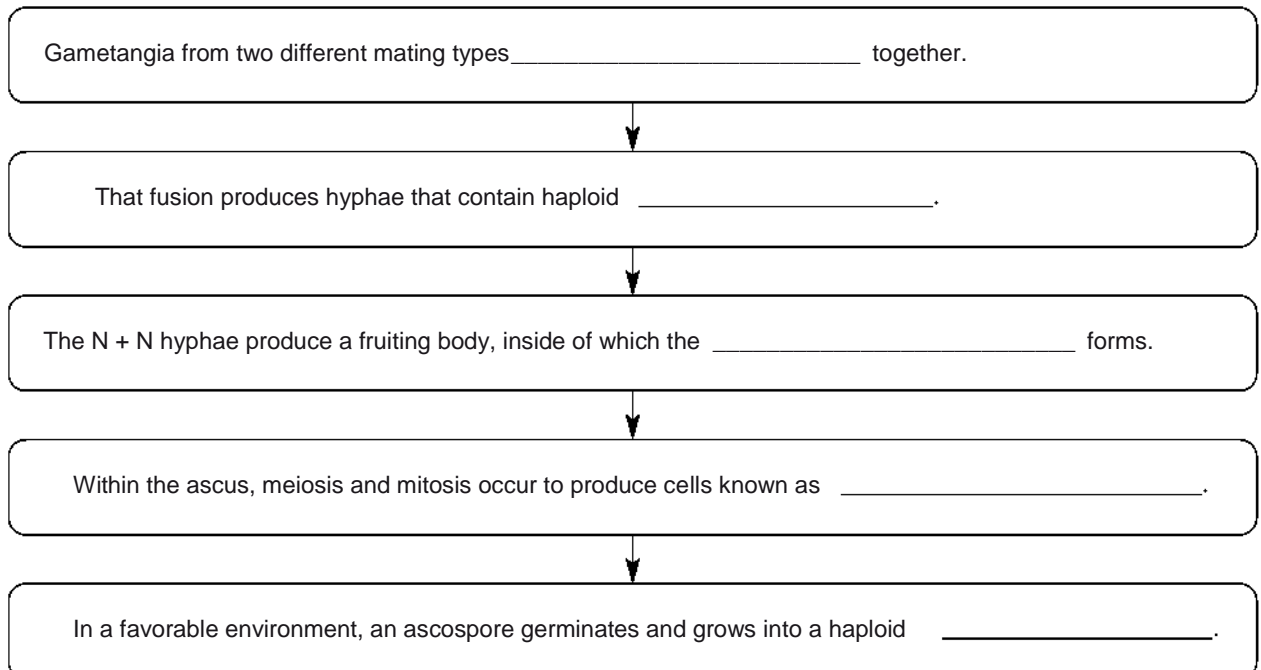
Gametangia from two different mating types__________________________ together.

That fusion produces hyphae that contain haploid ______________________.

The N + N hyphae produce a fruiting body, inside of which the ___________________________ forms.

Within the ascus, meiosis and mitosis occur to produce cells known as ___________________________.

In a favorable environment, an ascospore germinates and grows into a haploid ____________________.